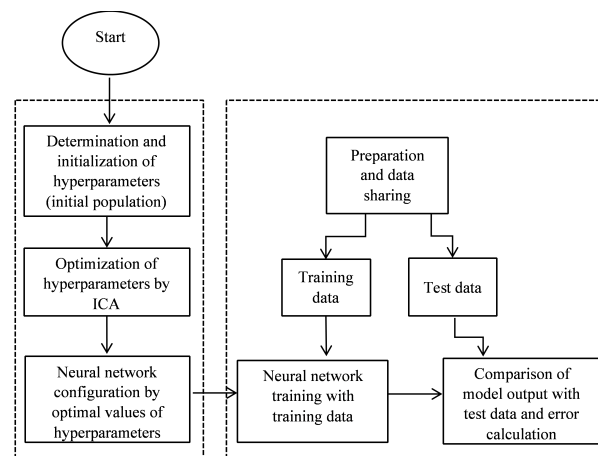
Start

Determination and initialization of hyperparameters (initial population)

Optimization of hyperparameters by ICA

Neural network configuration by optimal values of hyperparameters

Preparation and data sharing

Training data

Test data

Neural network training with training data

Comparison of model output with test data and error calculation